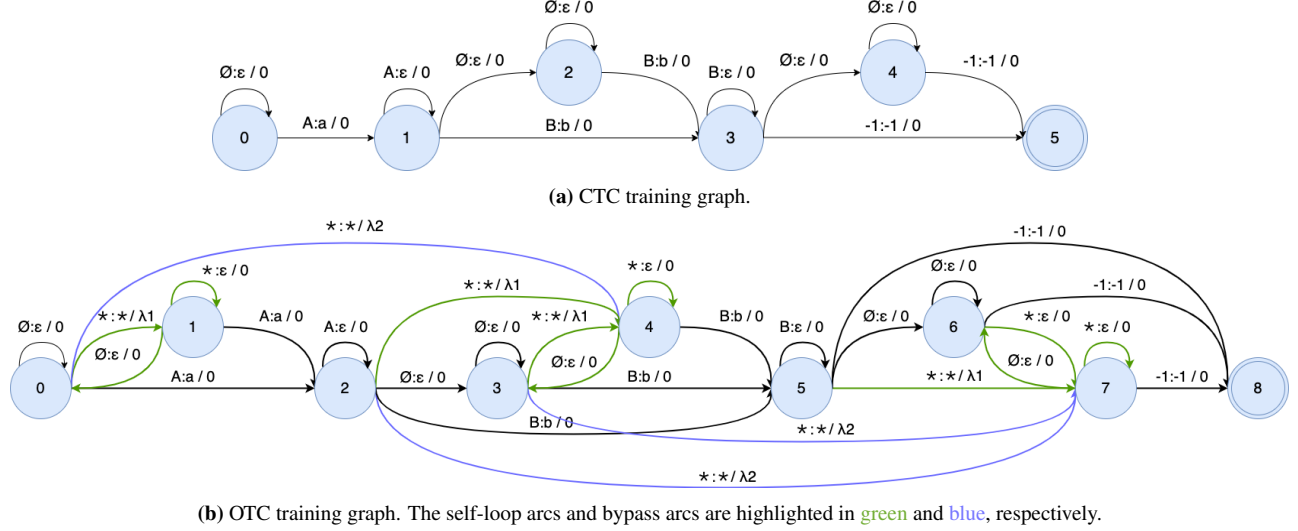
Ø:ε / 0

Ø:ε / 0

Ø:ε / 0

A:ε / 0

Ø:ε / 0

B:b / 0

B:ε / 0

Ø:ε / 0

-1:-1 / 0

0

A:a / 0

1

2

B:b / 0

3

4

-1:-1 / 0

5

**(a)** CTC training graph.

⋆:⋆ / λ2

-1:-1 / 0

⋆:ε / 0

⋆:ε / 0

Ø:ε / 0

-1:-1 / 0

⋆:⋆ / λ1

Ø:ε / 0

⋆:⋆ / λ1

A:a / 0

A:ε / 0

Ø:ε / 0

⋆:⋆ / λ1

B:b / 0

B:ε / 0

Ø:ε / 0

⋆:ε / 0

⋆:ε / 0

Ø:ε / 0

Ø:ε / 0

Ø:ε / 0

0

1

2

3

4

5

6

7

8

A:a / 0

Ø:ε / 0

B:b / 0

⋆:⋆ / λ1

Ø:ε / 0

-1:-1 / 0

B:b / 0

⋆:⋆ / λ2

⋆:⋆ / λ2

**(b)** OTC training graph. The self-loop arcs and bypass arcs are highlighted in green and blue, respectively.